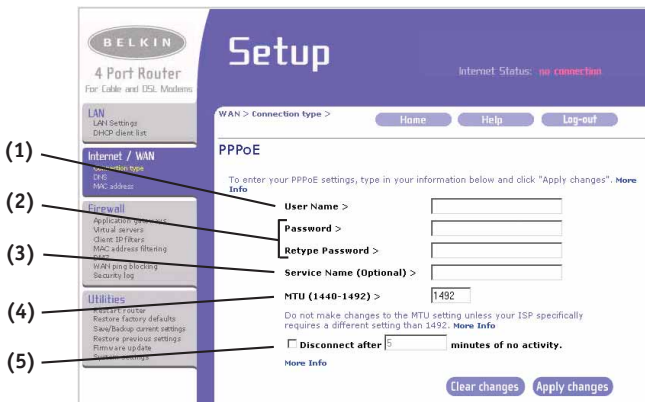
BELKIN

4 Port Router

For Cable and DSL Modems

Setup

Internet Status: no connection

LAN

LAN Settings

DHCP client list

Internet / WAN

Connection type

DNS

MAC address

Firewall

Application gateways

Virtual servers

Client IP filters

MAC address filtering

DMZ

WAN ping blocking

Security log

Utilities

Restart router

Restore factory defaults

Save/Backup current settings

Restore previous settings

Firmware update

System settings

WAN > Connection type >

Home

Help

Log-out

PPPoE

To enter your PPPoE settings, type in your information below and click "Apply changes". More Info

(1)

User Name >

(2)

Password >

Retype Password >

(3)

Service Name (Optional) >

(4)

MTU (1440-1492) >

1492

Do not make changes to the MTU setting unless your ISP specifically requires a different setting than 1492. More Info

(5)

Disconnect after 5 minutes of no activity.

More Info

Clear changes

Apply changes